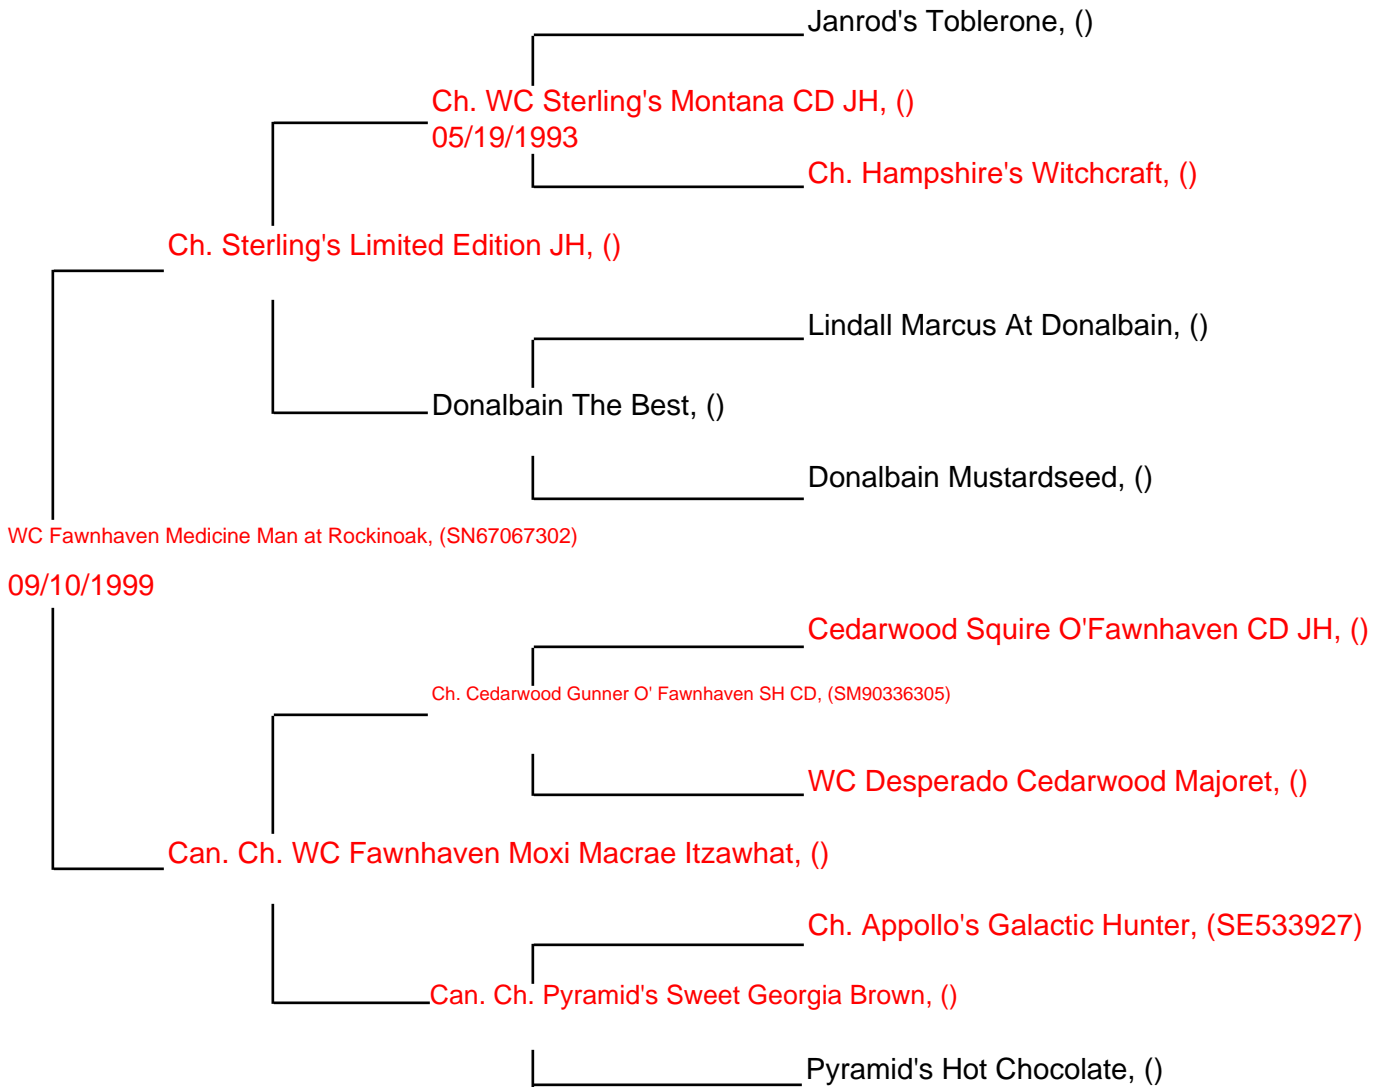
Janrod's Toblerone, ()

Ch. WC Sterling's Montana CD JH, ()
05/19/1993

Ch. Hampshire's Witchcraft, ()

Ch. Sterling's Limited Edition JH, ()

Lindall Marcus At Donalbain, ()

Donalbain The Best, ()

Donalbain Mustardseed, ()

WC Fawnhaven Medicine Man at Rockinoak, (SN67067302)

09/10/1999

Cedarwood Squire O'Fawnhaven CD JH, ()

Ch. Cedarwood Gunner O' Fawnhaven SH CD, (SM90336305)

WC Desperado Cedarwood Majoret, ()

Can. Ch. WC Fawnhaven Moxi Macrae Itzawhat, ()

Ch. Appollo's Galactic Hunter, (SE533927)

Can. Ch. Pyramid's Sweet Georgia Brown, ()

Pyramid's Hot Chocolate, ()